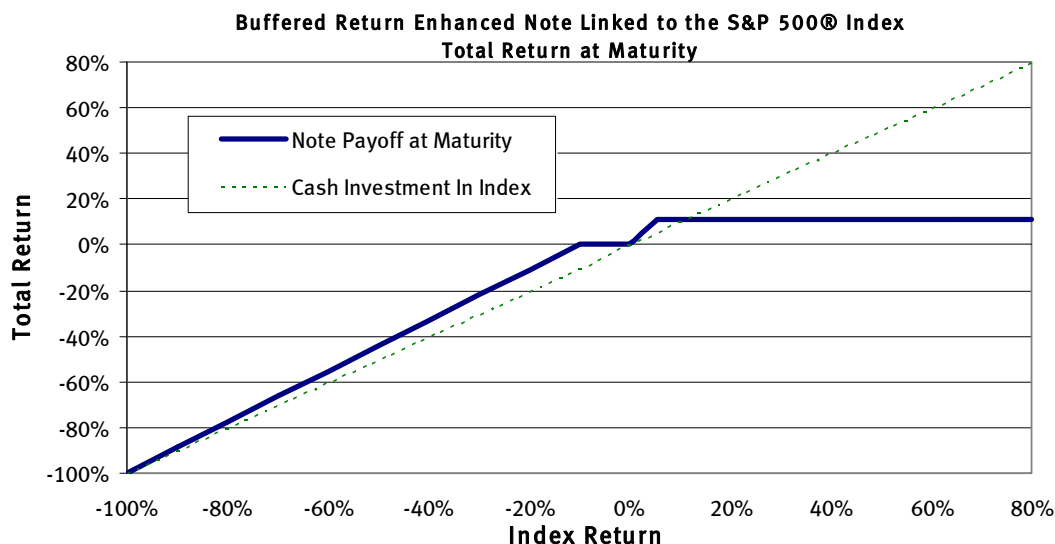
Buffered Return Enhanced Note Linked to the S&P 500® Index
Total Return at Maturity

Note Payoff at Maturity
Cash Investment In Index

80%
60%
40%
20%
0%
-20%
-40%
-60%
-80%
-100%

Total Return

-100% -80% -60% -40% -20% 0% 20% 40% 60% 80%

Index Return